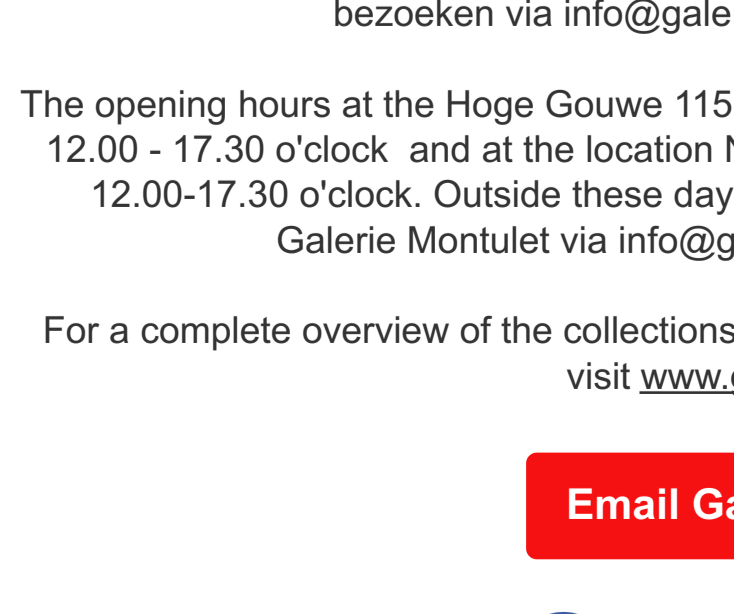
bezoeken via info@gale

The opening hours at the Hoge Gouwe 115 12.00 - 17.30 o'clock and at the location N 12.00-17.30 o'clock. Outside these day Galerie Montulet via info@g

For a complete overview of the collections visit www.

Email Ga